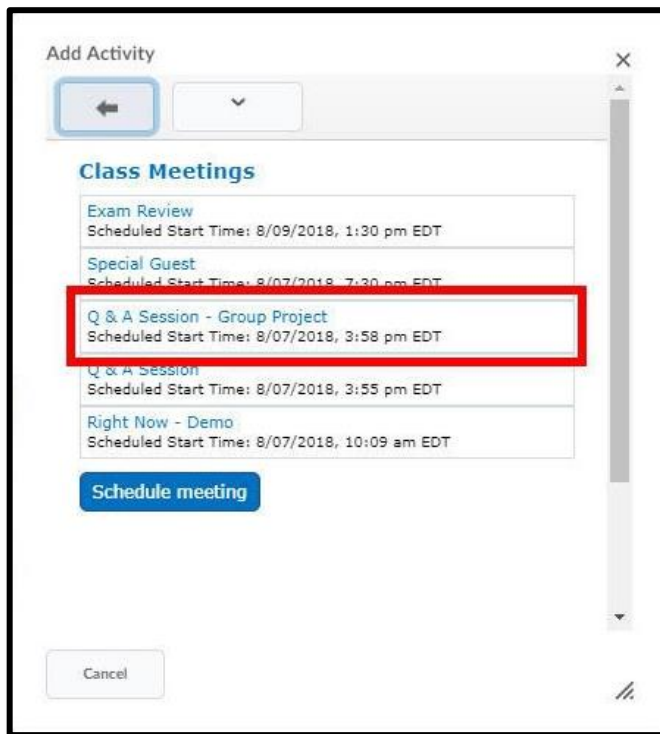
Add Activity

×

Class Meetings

Exam Review
Scheduled Start Time: 8/09/2018, 1:30 pm EDT

Special Guest
Scheduled Start Time: 8/07/2018, 7:30 pm EDT

Q & A Session - Group Project
Scheduled Start Time: 8/07/2018, 3:58 pm EDT

Q & A Session
Scheduled Start Time: 8/07/2018, 3:55 pm EDT

Right Now - Demo
Scheduled Start Time: 8/07/2018, 10:09 am EDT

Schedule meeting

Cancel